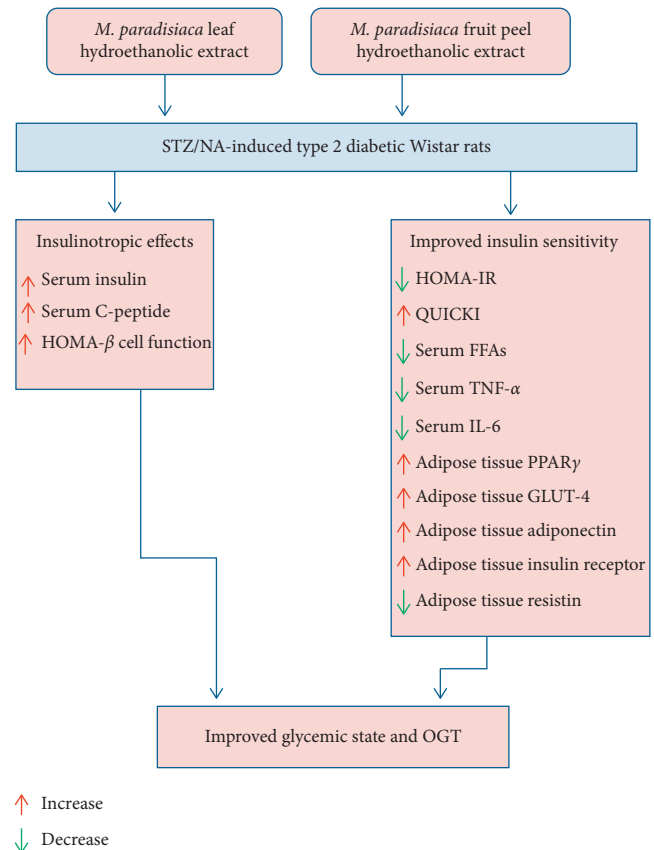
M. paradisiaca leaf hydroethanolic extract

M. paradisiaca fruit peel hydroethanolic extract

STZ/NA-induced type 2 diabetic Wistar rats

Insulinotropic effects
↑ Serum insulin
↑ Serum C-peptide
↑ HOMA-$\beta$ cell function

Improved insulin sensitivity
↓ HOMA-IR
↑ QUICKI
↓ Serum FFAs
↓ Serum TNF-$\alpha$
↓ Serum IL-6
↑ Adipose tissue PPAR$\gamma$
↑ Adipose tissue GLUT-4
↑ Adipose tissue adiponectin
↑ Adipose tissue insulin receptor
↓ Adipose tissue resistin

Improved glycemic state and OGT

↑ Increase
↓ Decrease